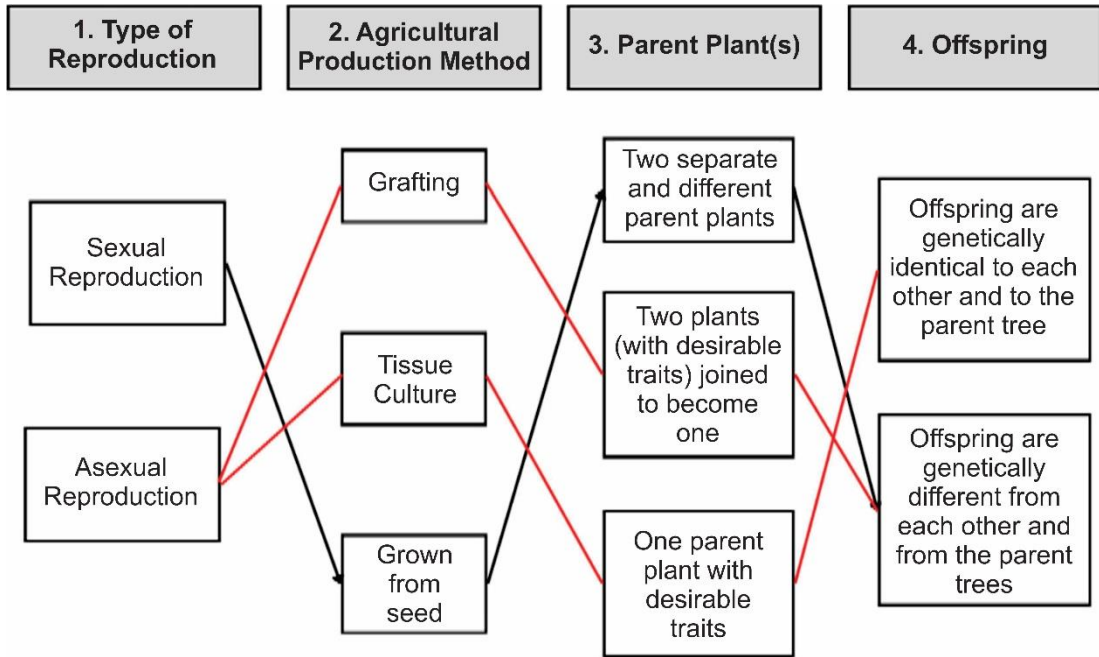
1. Type of Reproduction

2. Agricultural Production Method

3. Parent Plant(s)

4. Offspring

Sexual Reproduction

Asexual Reproduction

Grafting

Tissue Culture

Grown from seed

Two separate and different parent plants

Two plants (with desirable traits) joined to become one

One parent plant with desirable traits

Offspring are genetically identical to each other and to the parent tree

Offspring are genetically different from each other and from the parent trees